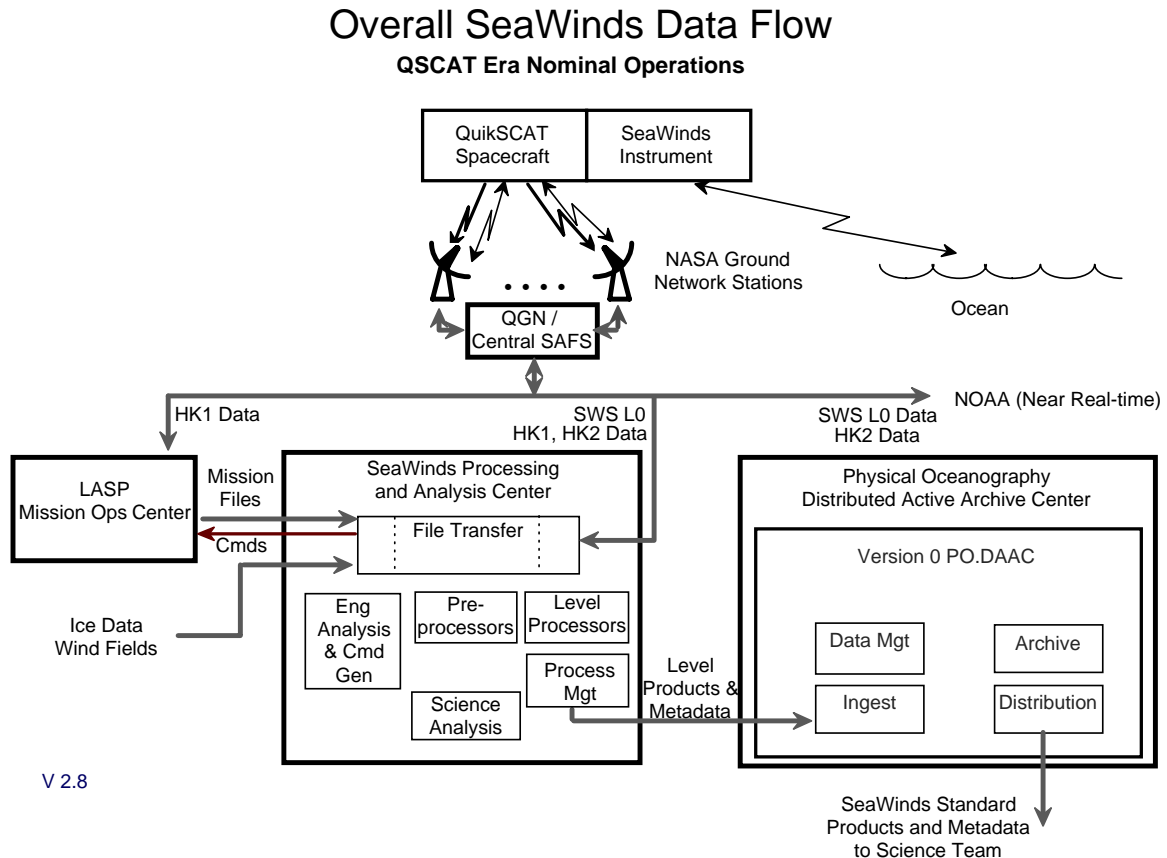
Overall SeaWinds Data Flow
QSCAT Era Nominal Operations

QuikSCAT Spacecraft

SeaWinds Instrument

NASA Ground Network Stations

Ocean

QGN / Central SAFS

HK1 Data

SWS L0 HK1, HK2 Data

NOAA (Near Real-time)

SWS L0 Data HK2 Data

LASP Mission Ops Center

Mission Files

Cmds

SeaWinds Processing and Analysis Center

File Transfer

Ice Data Wind Fields

Eng Analysis & Cmd Gen

Pre-processors

Level Processors

Process Mgt

Science Analysis

Level Products & Metadata

Physical Oceanography Distributed Active Archive Center

Version 0 PO.DAAC

Data Mgt

Archive

Ingest

Distribution

V 2.8

SeaWinds Standard Products and Metadata to Science Team